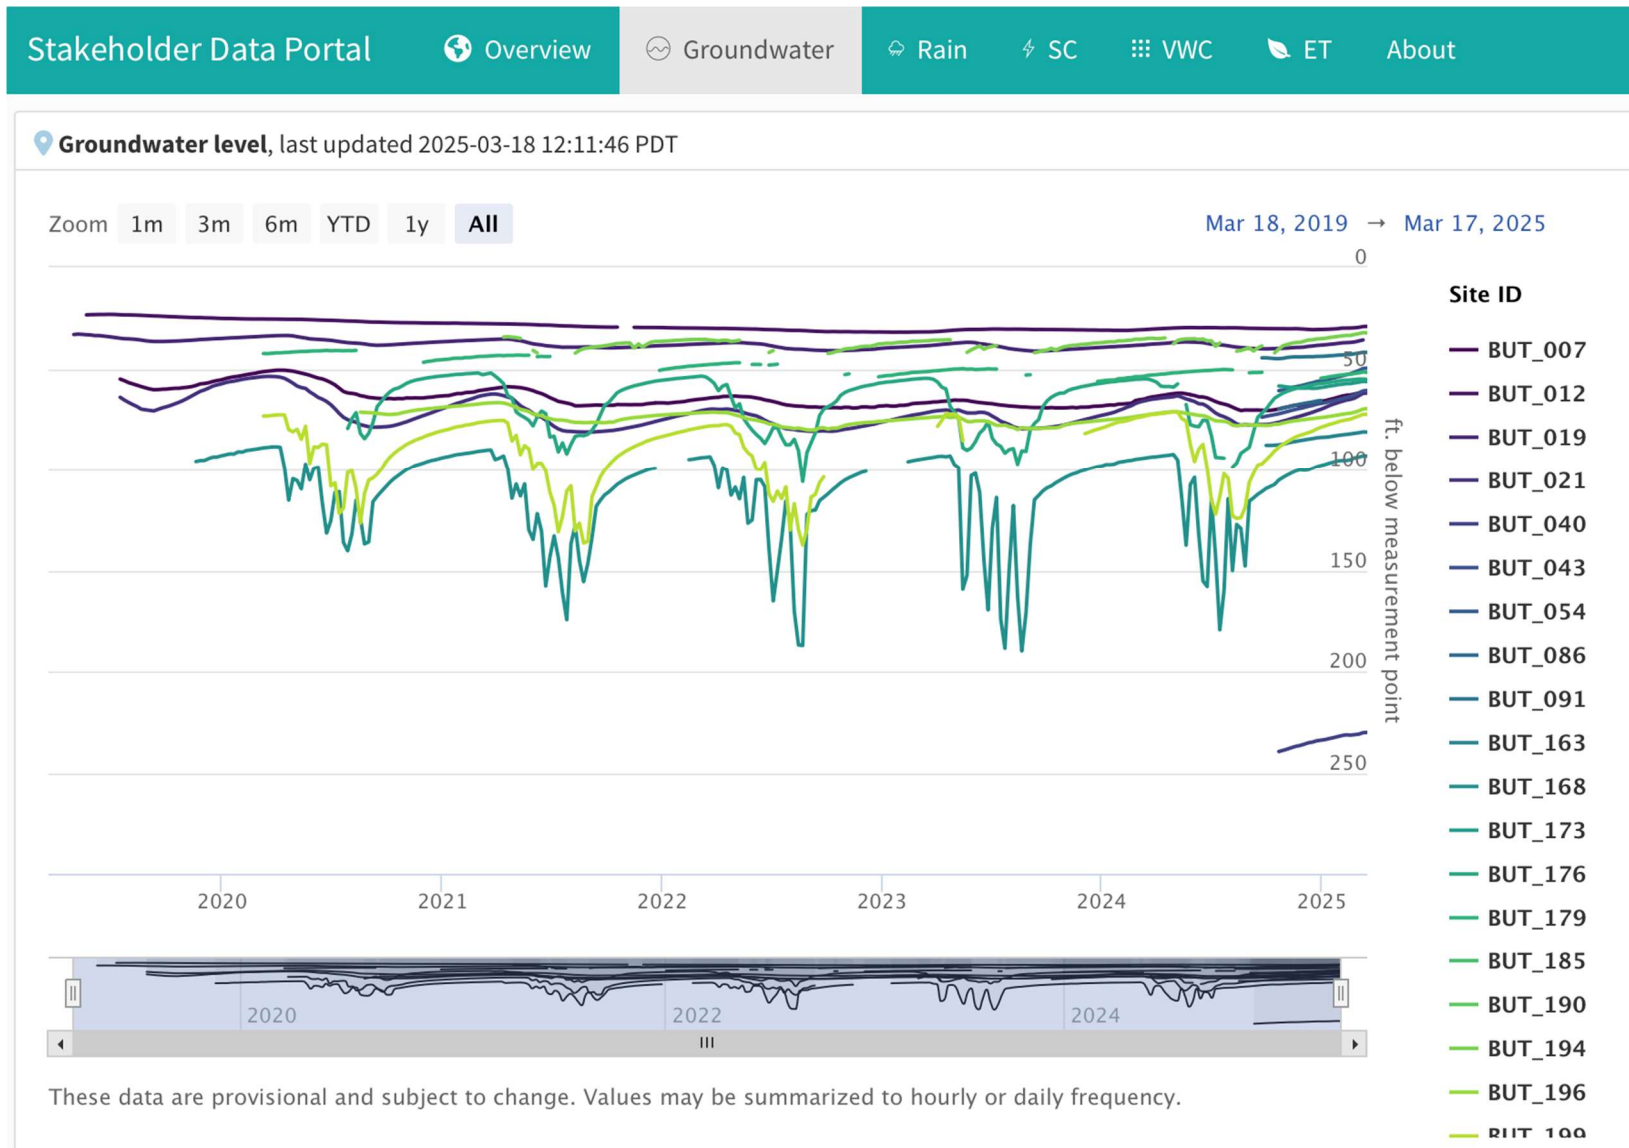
Stakeholder Data Portal Overview Groundwater Rain SC VWC ET About

**Groundwater level**, last updated 2025-03-18 12:11:46 PDT

Zoom 1m 3m 6m YTD 1y All

Mar 18, 2019 → Mar 17, 2025

0
50
100
150
200
250

ft. below measurement point

2020 2021 2022 2023 2024 2025

2020 2022 2024

Site ID
BUT_007
BUT_012
BUT_019
BUT_021
BUT_040
BUT_043
BUT_054
BUT_086
BUT_091
BUT_163
BUT_168
BUT_173
BUT_176
BUT_179
BUT_185
BUT_190
BUT_194
BUT_196
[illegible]

These data are provisional and subject to change. Values may be summarized to hourly or daily frequency.